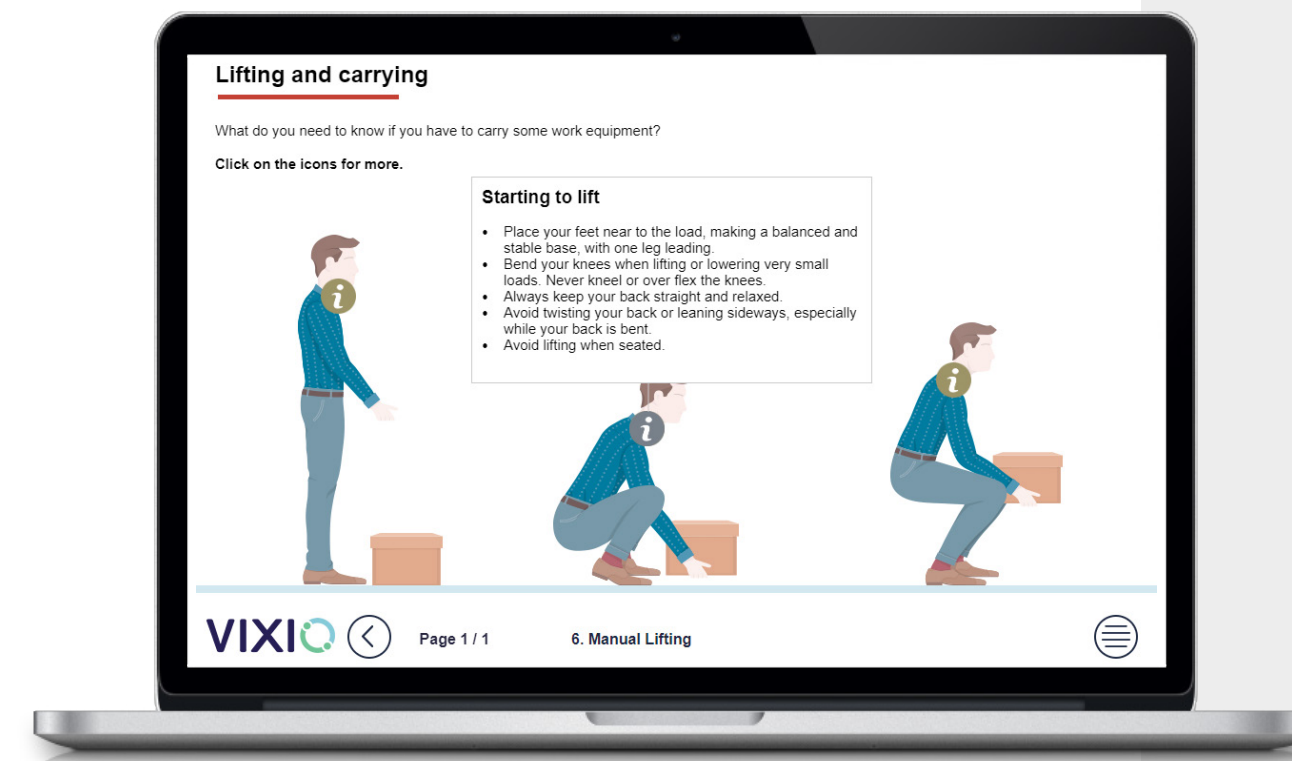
Lifting and carrying

What do you need to know if you have to carry some work equipment?

**Click on the icons for more.**

Starting to lift

- Place your feet near to the load, making a balanced and stable base, with one leg leading.
- Bend your knees when lifting or lowering very small loads. Never kneel or over flex the knees.
- Always keep your back straight and relaxed.
- Avoid twisting your back or leaning sideways, especially while your back is bent.
- Avoid lifting when seated.

i

i

i

VIXIO

Page 1 / 1

6. Manual Lifting